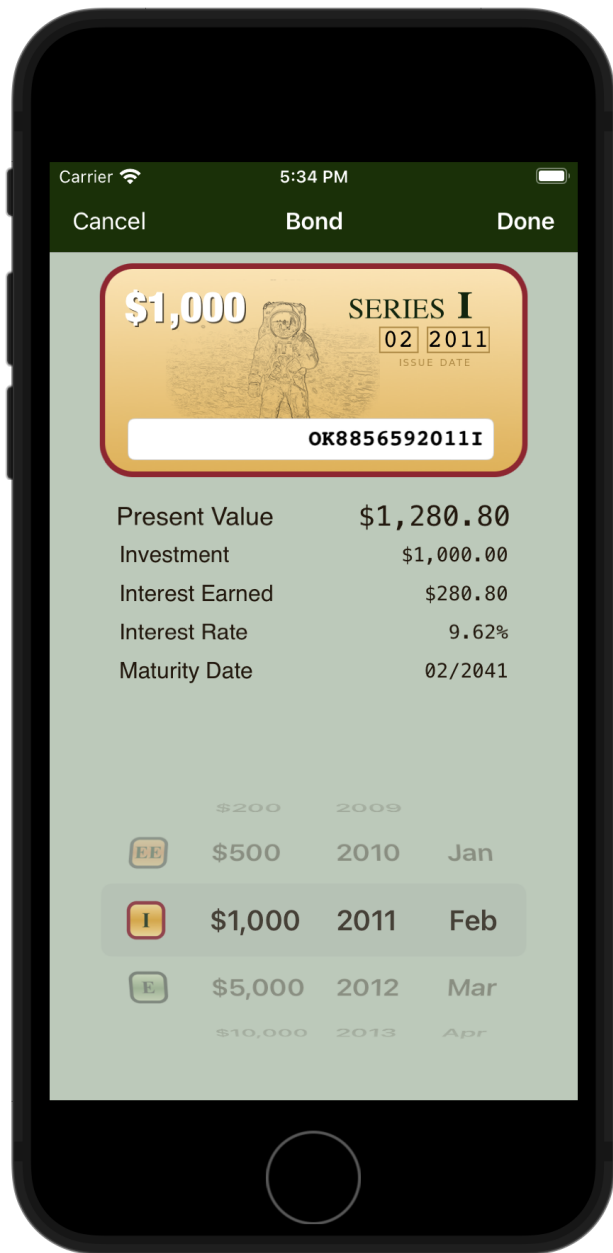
Carrier 5:34 PM

Cancel Bond Done

$1,000 SERIES I
02 2011
ISSUE DATE

OK8856592011I

| Present Value | $1,280.80 |
|---|---|
| Investment | $1,000.00 |
| Interest Earned | $280.80 |
| Interest Rate | 9.62% |
| Maturity Date | 02/2041 |

$200 2009
EE $500 2010 Jan
I $1,000 2011 Feb
E $5,000 2012 Mar
$10,000 2013 Apr